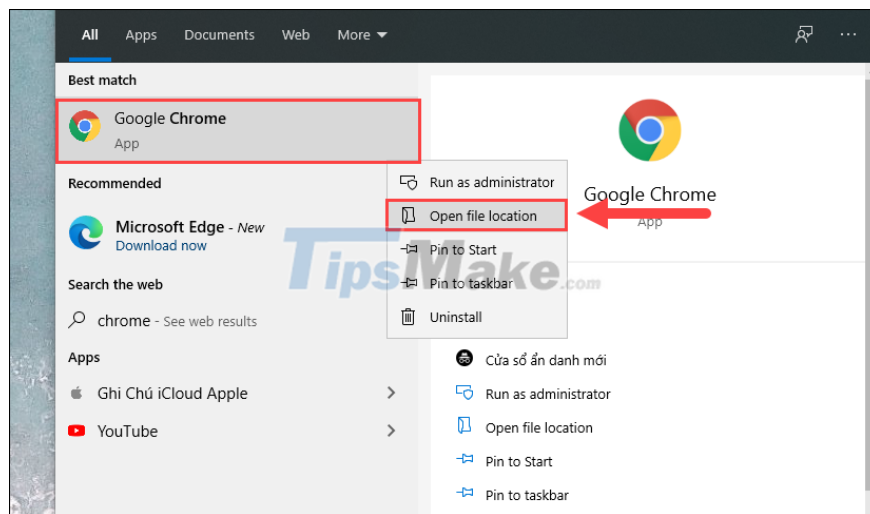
All Apps Documents Web More

Best match

Google Chrome
App

Recommended

Microsoft Edge - New
Download now

Search the web

chrome - See web results

Apps

Ghi Chú iCloud Apple

YouTube

Run as administrator
Open file location
Pin to Start
Pin to taskbar
Uninstall

Google Chrome
App

TipsMake.com

Cửa sổ ẩn danh mới
Run as administrator
Open file location
Pin to Start
Pin to taskbar